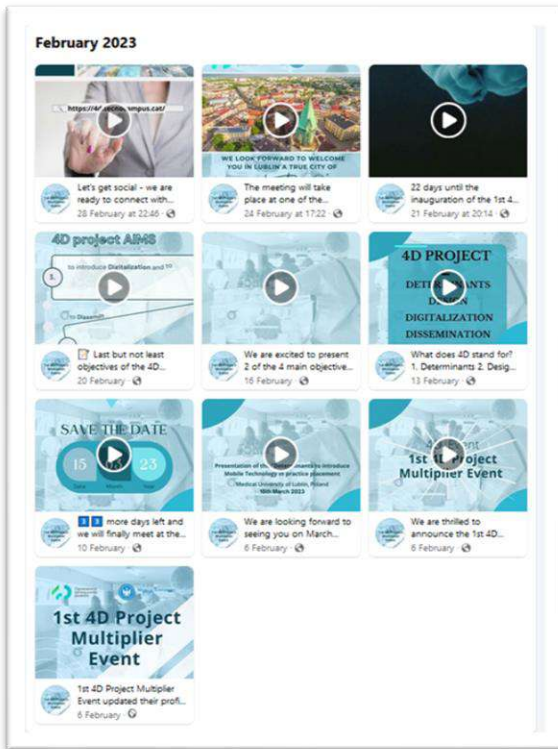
February 2023

https://4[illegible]campus.cat/

Let's get social - we are ready to connect with...
28 February at 22:46 ·

WE LOOK FORWARD TO WELCOME YOU IN LUBLIN A TRUE CITY OF

The meeting will take place at one of the...
24 February at 17:22 ·

22 days until the inauguration of the 1st 4...
21 February at 20:14 ·

4D project AIMS

1. to introduce Digitalization and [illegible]

to Dissemi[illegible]

Last but not least objectives of the 4D...
20 February ·

We are excited to present 2 of the 4 main objective...
16 February ·

4D PROJECT

DETER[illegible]ANTS

D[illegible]SIGN

DIGITALIZATION

DISSEMINATION

What does 4D stand for? 1. Determinants 2. Desig...
13 February ·

SAVE THE DATE

15 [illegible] 23

Date Month Year

3 more days left and we will finally meet at the...
10 February ·

Presentation of the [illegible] to introduce Mobile Technology in practice placement

Medical University of Lublin, Poland

15th March 2023

We are looking forward to seeing you on March...
6 February ·

1st 4D Project Multiplier Event

We are thrilled to announce the 1st 4D...
6 February ·

1st 4D Project Multiplier Event

1st 4D Project Multiplier Event updated their profi...
6 February ·